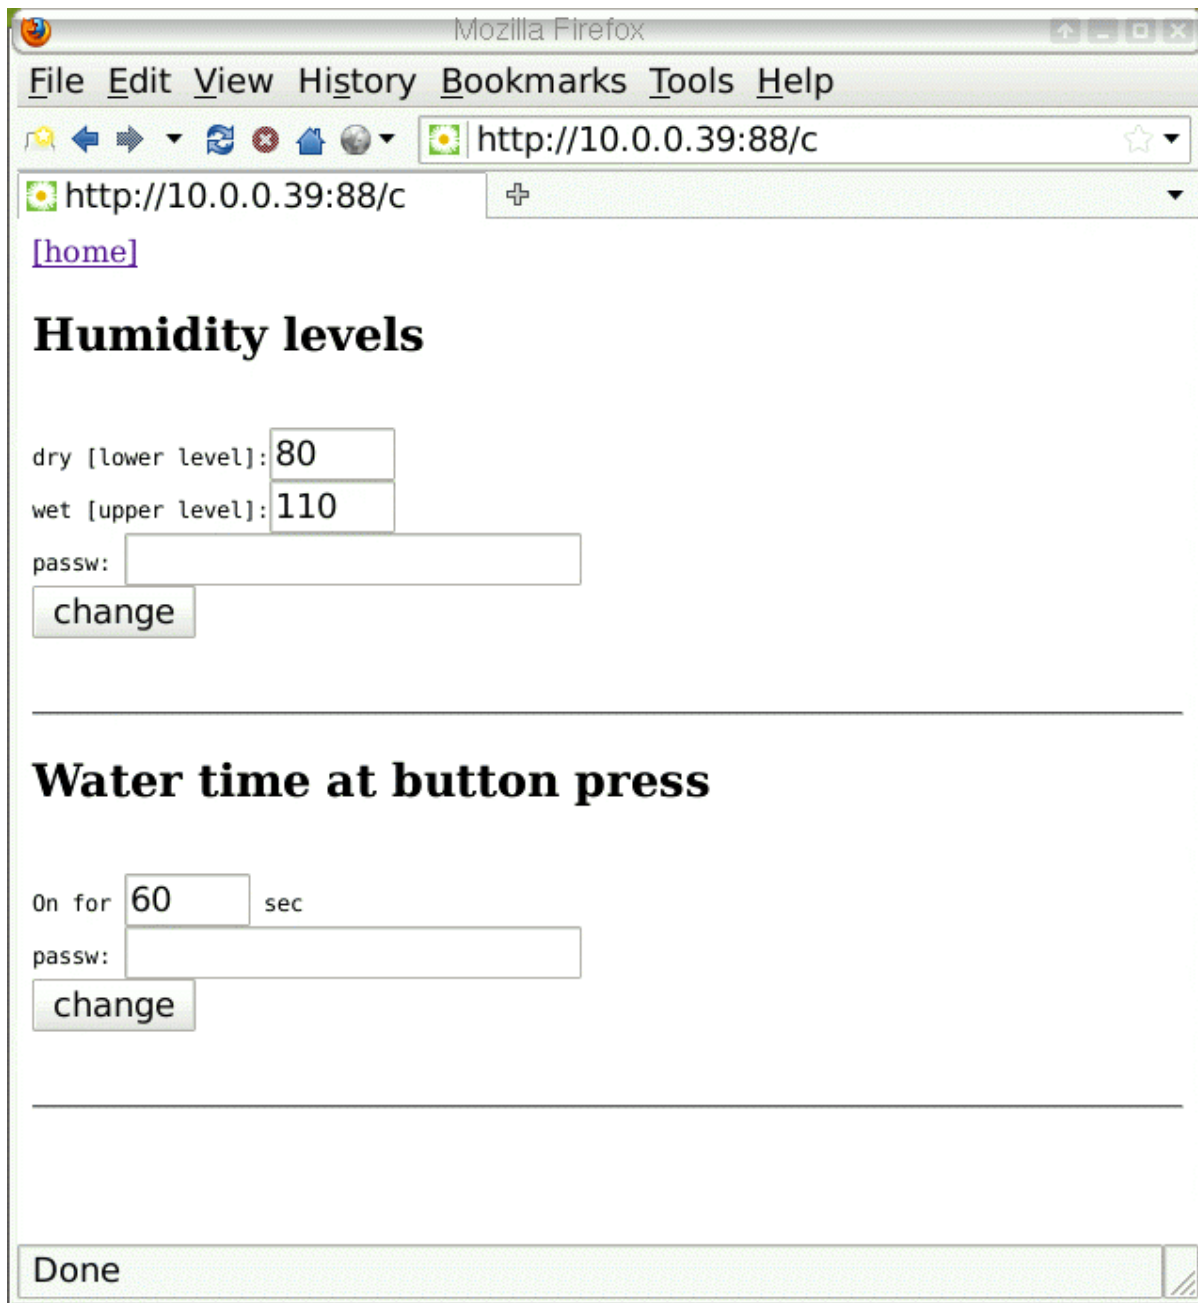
Mozilla Firefox

File Edit View History Bookmarks Tools Help

http://10.0.0.39:88/c

http://10.0.0.39:88/c

[home]

Humidity levels

dry [lower level]: 80

wet [upper level]: 110

passw:

change

Water time at button press

On for 60 sec

passw:

change

Done